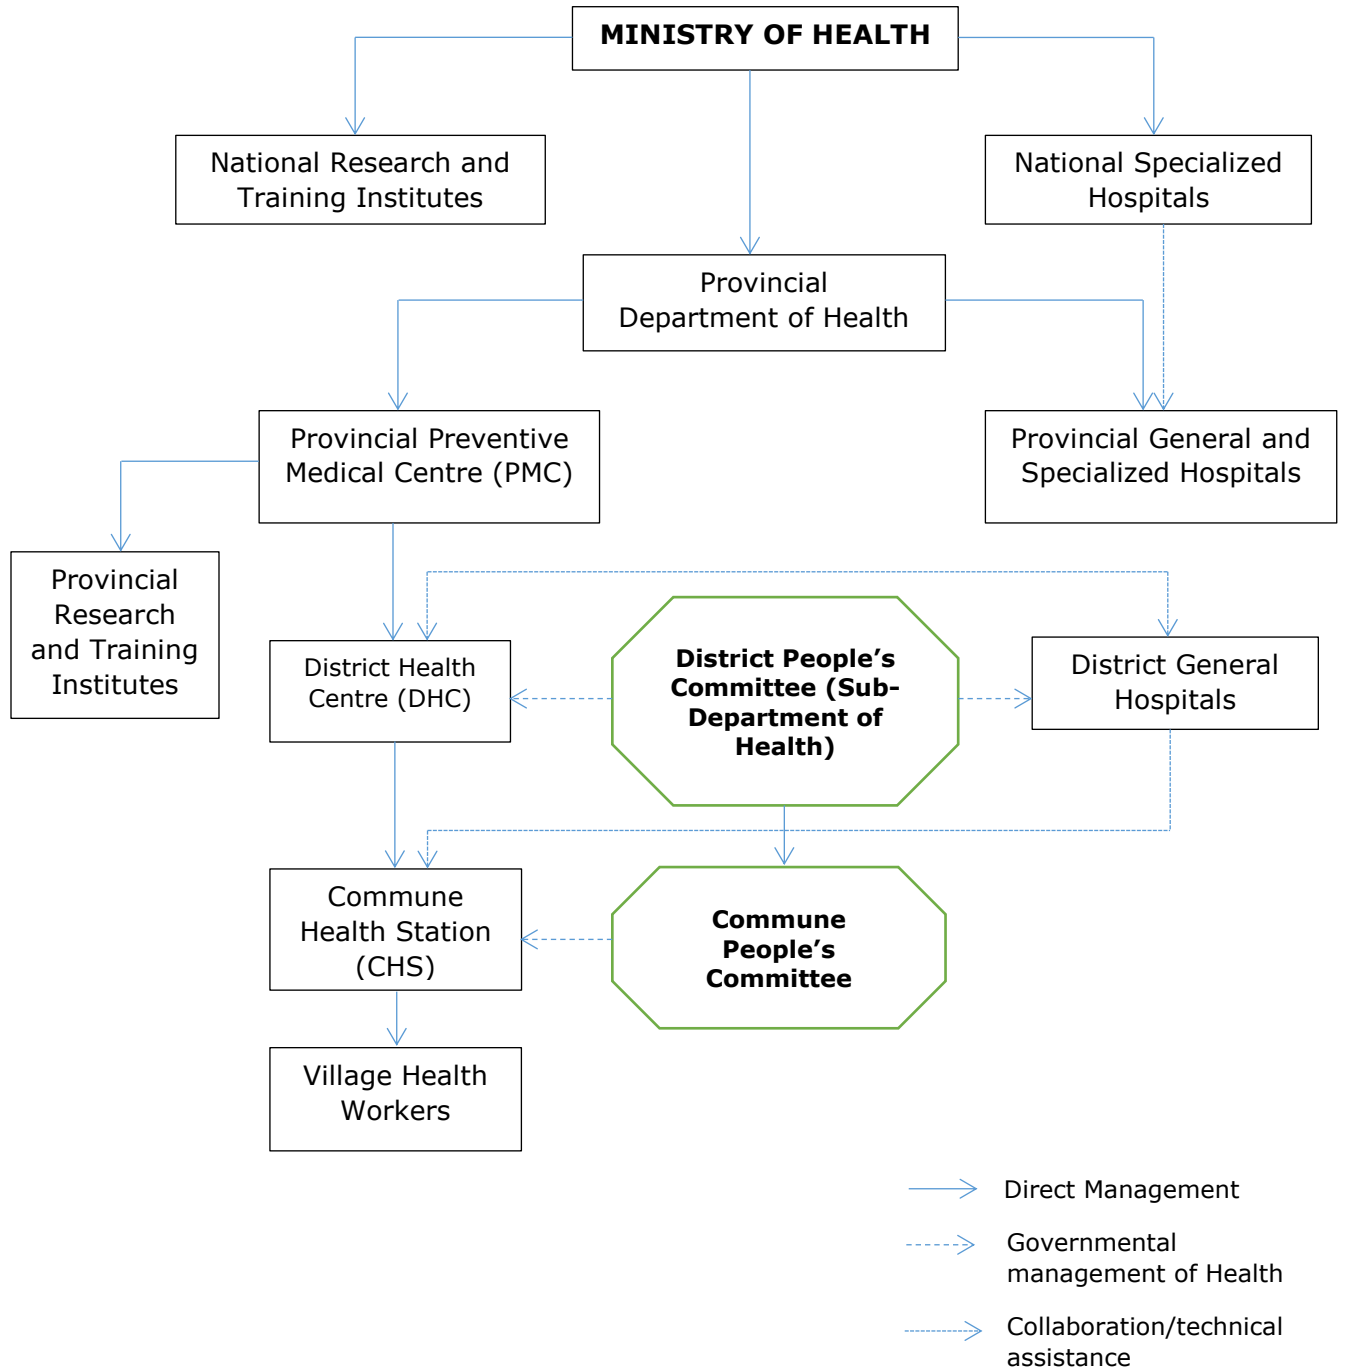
MINISTRY OF HEALTH

National Research and Training Institutes

National Specialized Hospitals

Provincial Department of Health

Provincial Preventive Medical Centre (PMC)

Provincial General and Specialized Hospitals

Provincial Research and Training Institutes

District Health Centre (DHC)

District People's Committee (Sub-Department of Health)

District General Hospitals

Commune Health Station (CHS)

Commune People's Committee

Village Health Workers

Direct Management

Governmental management of Health

Collaboration/technical assistance